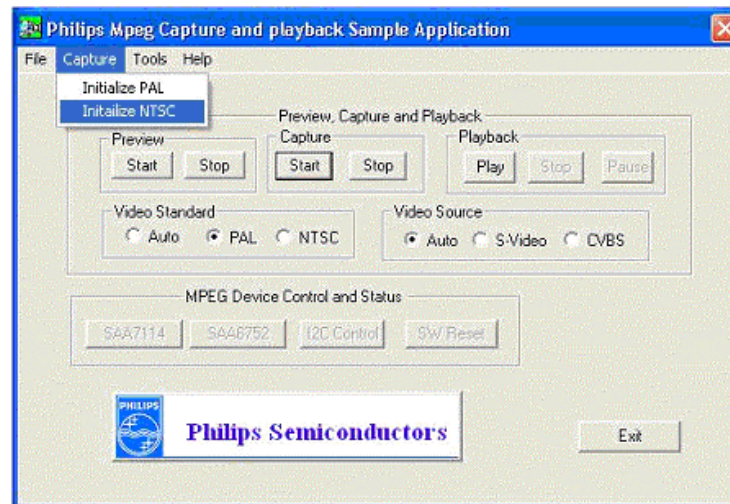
Philips Mpeg Capture and playback Sample Application

File Capture Tools Help

Initialize PAL
Initailze NTSC

Preview, Capture and Playback

Preview
Start Stop

Capture
Start Stop

Playback
Play Stop Pause

Video Standard
Auto PAL NTSC

Video Source
Auto S-Video CVBS

MPEG Device Control and Status
SAA7114 SAA6752 I2C Control SW Reset

PHILIPS
Philips Semiconductors

Exit